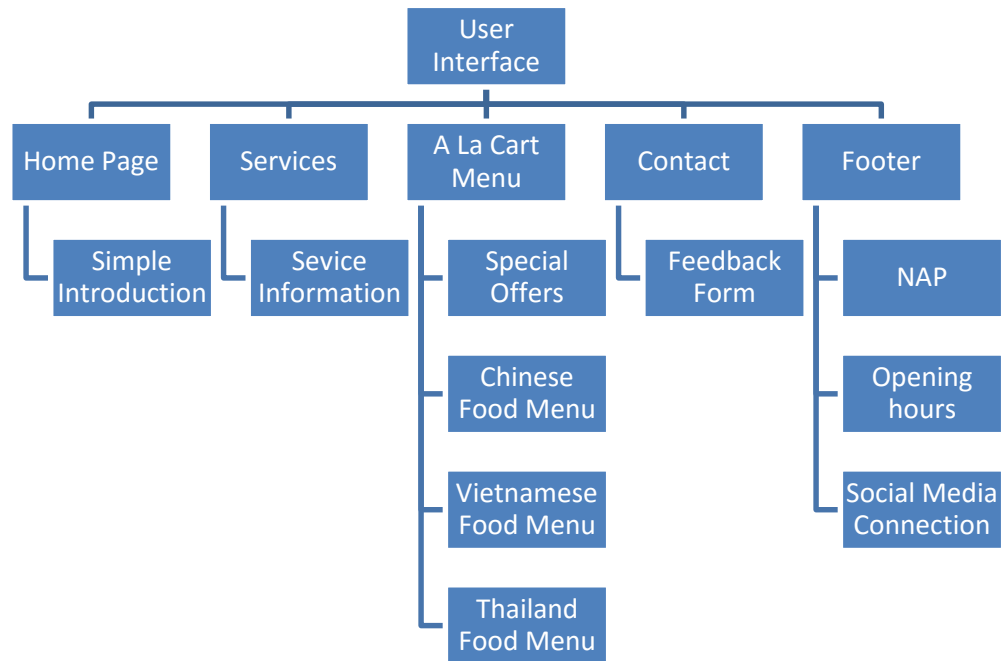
User Interface

Home Page

Simple Introduction

Services

Sevice Information

A La Cart Menu

Special Offers

Chinese Food Menu

Vietnamese Food Menu

Thailand Food Menu

Contact

Feedback Form

Footer

NAP

Opening hours

Social Media Connection